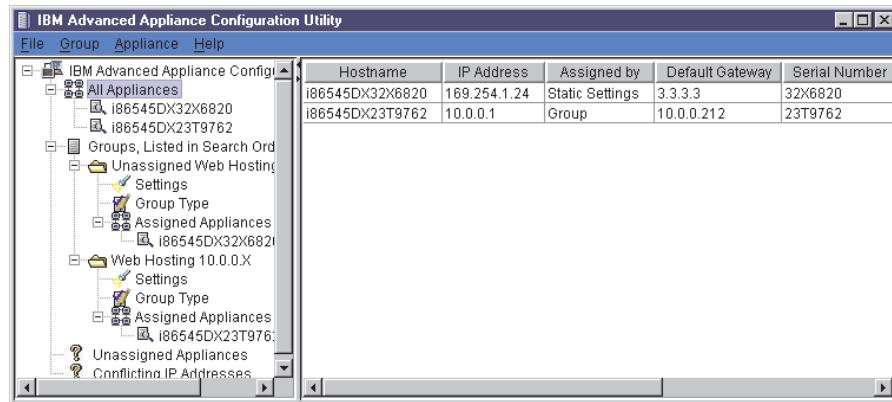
IBM Advanced Appliance Configuration Utility

File Group Appliance Help

IBM Advanced Appliance Configu
All Appliances
i86545DX32X6820
i86545DX23T9762
Groups, Listed in Search Ord
Unassigned Web Hosting
Settings
Group Type
Assigned Appliances
i86545DX32X682
Web Hosting 10.0.0.X
Settings
Group Type
Assigned Appliances
i86545DX23T976
Unassigned Appliances
Conflicting IP Addresses

| Hostname | IP Address | Assigned by | Default Gateway | Serial Number |
|---|---|---|---|---|
| i86545DX32X6820 | 169.254.1.24 | Static Settings | 3.3.3.3 | 32X6820 |
| i86545DX23T9762 | 10.0.0.1 | Group | 10.0.0.212 | 23T9762 |